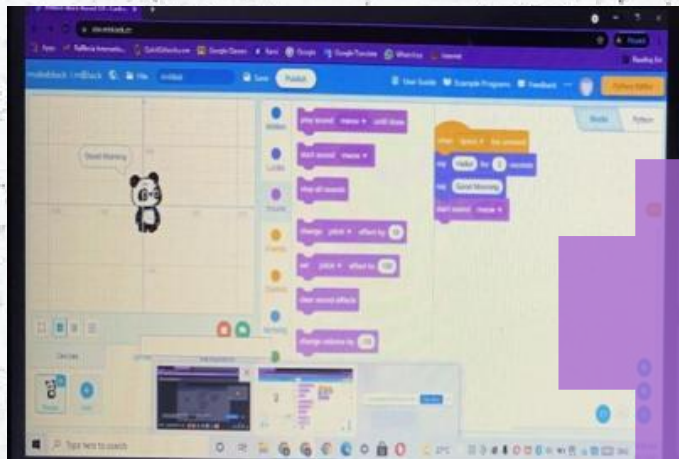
mBlock Block-Based

mblock.cc

mBlock UntBlock File mBlock Save Publish

User Guide Example Programs Feedback Python Editor

Good Morning

Motion Looks Sound Events Control Sensing

play sound meow until done

start sound meow

stop all sounds

change pitch effect by 10

set pitch effect to 100

clear sound effects

change volume by -10

when space key pressed

say Hello for 2 seconds

say Good Morning

start sound meow

Blocks Python

Devices

Type here to search

27°C